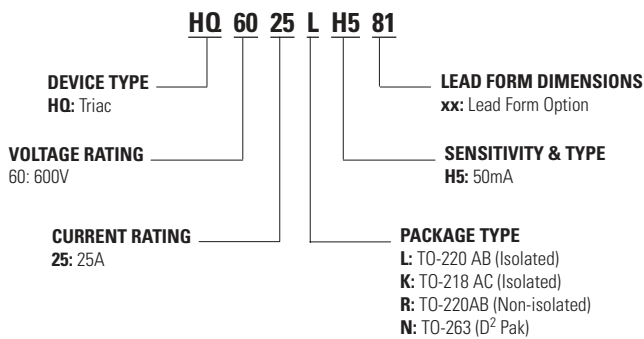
HQ 60 25 L H5 81

DEVICE TYPE
HQ: Triac

VOLTAGE RATING
60: 600V

CURRENT RATING
25: 25A

LEAD FORM DIMENSIONS
xx: Lead Form Option

SENSITIVITY & TYPE
H5: 50mA

PACKAGE TYPE
L: TO-220 AB (Isolated)
K: TO-218 AC (Isolated)
R: TO-220AB (Non-isolated)
N: TO-263 (D$^2$ Pak)